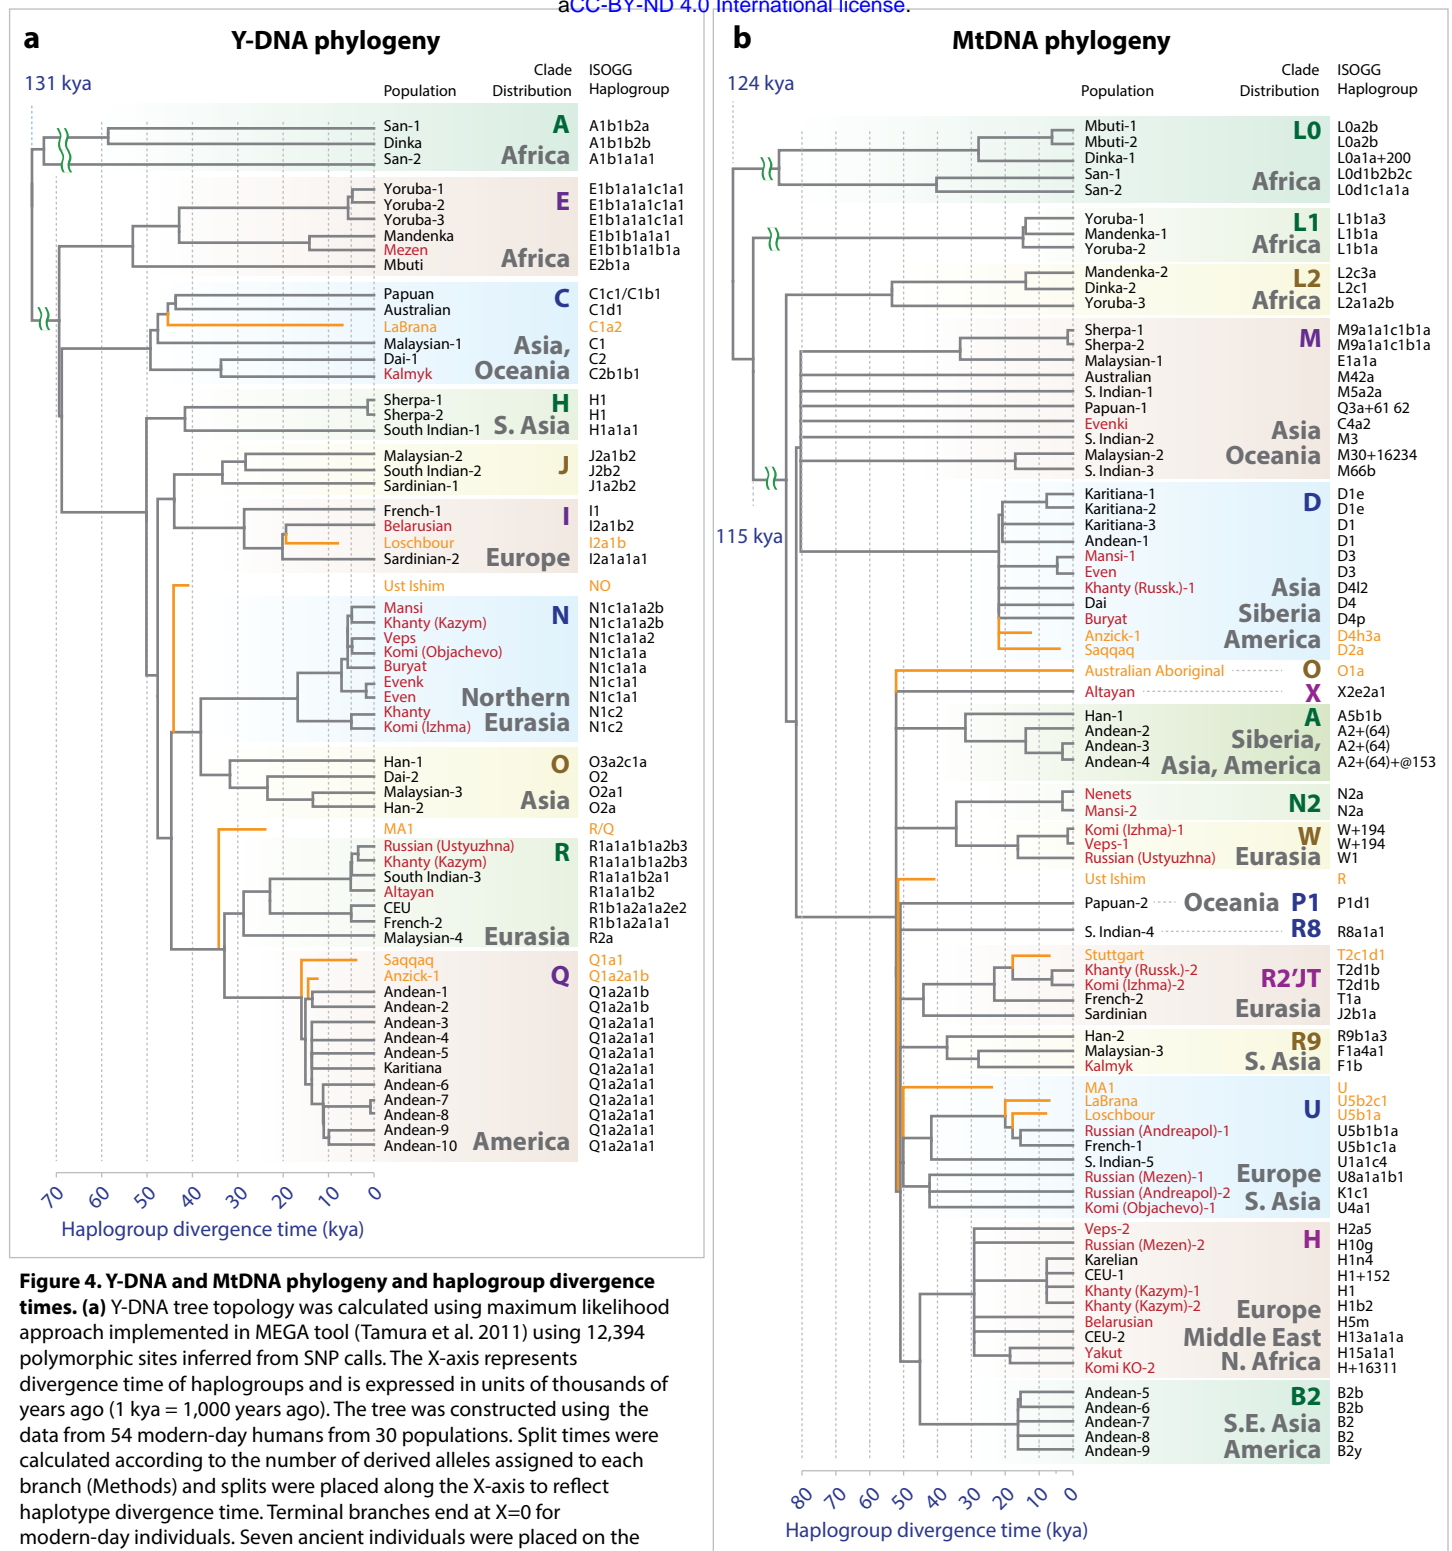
aCC-BY-ND 4.0 International license.

a Y-DNA phylogeny

131 kya

| Population | Clade Distribution | ISOGG Haplogroup |
|---|---|---|
| San-1 | A | A1b1b2a |
| Dinka | Africa | A1b1b2b |
| San-2 | | A1b1a1a1 |
| Yoruba-1 | E | E1b1a1a1c1a1 |
| Yoruba-2 | | E1b1a1a1c1a1 |
| Yoruba-3 | | E1b1a1a1c1a1 |
| Mandenka | | E1b1b1a1a1 |
| Mezen | | E1b1b1a1b1a |
| Mbuti | Africa | E2b1a |
| Papuan | C | C1c1/C1b1 |
| Australian | | C1d1 |
| LaBrana | | C1a2 |
| Malaysian-1 | Asia, | C1 |
| Dai-1 | | C2 |
| Kalmyk | Oceania | C2b1b1 |
| Sherpa-1 | H | H1 |
| Sherpa-2 | | H1 |
| South Indian-1 | S. Asia | H1a1a1 |
| Malaysian-2 | | J2a1b2 |
| South Indian-2 | J | J2b2 |
| Sardinian-1 | | J1a2b2 |
| French-1 | I | I1 |
| Belarusian | | I2a1b2 |
| Loschbour | | I2a1b |
| Sardinian-2 | Europe | I2a1a1a1 |
| Ust Ishim | | NO |
| Mansi | N | N1c1a1a2b |
| Khanty (Kazym) | | N1c1a1a2b |
| Veps | | N1c1a1a2 |
| Komi (Objachevo) | | N1c1a1a |
| Buryat | | N1c1a1a |
| Evenk | | N1c1a1 |
| Even | Northern | N1c1a1 |
| Khanty | | N1c2 |
| Komi (Izhma) | Eurasia | N1c2 |
| Han-1 | O | O3a2c1a |
| Dai-2 | | O2 |
| Malaysian-3 | | O2a1 |
| Han-2 | Asia | O2a |
| MA1 | | R/Q |
| Russian (Ustyuzhna) | R | R1a1a1b1a2b3 |
| Khanty (Kazym) | | R1a1a1b1a2b3 |
| South Indian-3 | | R1a1a1b2a1 |
| Altayan | | R1a1a1b2 |
| CEU | | R1b1a2a1a2e2 |
| French-2 | | R1b1a2a1a1 |
| Malaysian-4 | Eurasia | R2a |
| Saqqaq | Q | Q1a1 |
| Anzick-1 | | Q1a2a1b |
| Andean-1 | | Q1a2a1b |
| Andean-2 | | Q1a2a1b |
| Andean-3 | | Q1a2a1a1 |
| Andean-4 | | Q1a2a1a1 |
| Andean-5 | | Q1a2a1a1 |
| Karitiana | | Q1a2a1a1 |
| Andean-6 | | Q1a2a1a1 |
| Andean-7 | | Q1a2a1a1 |
| Andean-8 | | Q1a2a1a1 |
| Andean-9 | | Q1a2a1a1 |
| Andean-10 | America | Q1a2a1a1 |

70 60 50 40 30 20 10 0
Haplogroup divergence time (kya)

b MtDNA phylogeny

124 kya
115 kya

| Population | Clade Distribution | ISOGG Haplogroup |
|---|---|---|
| Mbuti-1 | L0 | L0a2b |
| Mbuti-2 | | L0a2b |
| Dinka-1 | | L0a1a+200 |
| San-1 | | L0d1b2b2c |
| San-2 | Africa | L0d1c1a1a |
| Yoruba-1 | L1 | L1b1a3 |
| Mandenka-1 | | L1b1a |
| Yoruba-2 | Africa | L1b1a |
| Mandenka-2 | L2 | L2c3a |
| Dinka-2 | | L2c1 |
| Yoruba-3 | Africa | L2a1a2b |
| Sherpa-1 | M | M9a1a1c1b1a |
| Sherpa-2 | | M9a1a1c1b1a |
| Malaysian-1 | | E1a1a |
| Australian | | M42a |
| S. Indian-1 | | M5a2a |
| Papuan-1 | | Q3a+61 62 |
| Evenki | | C4a2 |
| S. Indian-2 | Asia | M3 |
| Malaysian-2 | Oceania | M30+16234 |
| S. Indian-3 | | M66b |
| Karitiana-1 | D | D1e |
| Karitiana-2 | | D1e |
| Karitiana-3 | | D1 |
| Andean-1 | | D1 |
| Mansi-1 | | D3 |
| Even | | D3 |
| Khanty (Russk.)-1 | Asia | D4l2 |
| Dai | | D4 |
| Buryat | Siberia | D4p |
| Anzick-1 | America | D4h3a |
| Saqqaq | | D2a |
| Australian Aboriginal | O | O1a |
| Altayan | X | X2e2a1 |
| Han-1 | A | A5b1b |
| Andean-2 | Siberia, | A2+(64) |
| Andean-3 | | A2+(64) |
| Andean-4 | Asia, America | A2+(64)+@153 |
| Nenets | N2 | N2a |
| Mansi-2 | | N2a |
| Komi (Izhma)-1 | W | W+194 |
| Veps-1 | | W+194 |
| Russian (Ustyuzhna) | Eurasia | W1 |
| Ust Ishim | | R |
| Papuan-2 | Oceania P1 | P1d1 |
| S. Indian-4 | R8 | R8a1a1 |
| Stuttgart | | T2c1d1 |
| Khanty (Russk.)-2 | R2'JT | T2d1b |
| Komi (Izhma)-2 | | T2d1b |
| French-2 | | T1a |
| Sardinian | Eurasia | J2b1a |
| Han-2 | R9 | R9b1a3 |
| Malaysian-3 | | F1a4a1 |
| Kalmyk | S. Asia | F1b |
| MA1 | | U |
| LaBrana | U | U5b2c1 |
| Loschbour | | U5b1a |
| Russian (Andreapol)-1 | | U5b1b1a |
| French-1 | | U5b1c1a |
| S. Indian-5 | | U1a1c4 |
| Russian (Mezen)-1 | Europe | U8a1a1b1 |
| Russian (Andreapol)-2 | S. Asia | K1c1 |
| Komi (Objachevo)-1 | | U4a1 |
| Veps-2 | H | H2a5 |
| Russian (Mezen)-2 | | H10g |
| Karelian | | H1n4 |
| CEU-1 | | H1+152 |
| Khanty (Kazym)-1 | | H1 |
| Khanty (Kazym)-2 | Europe | H1b2 |
| Belarusian | | H5m |
| CEU-2 | Middle East | H13a1a1a |
| Yakut | | H15a1a1 |
| Komi KO-2 | N. Africa | H+16311 |
| Andean-5 | B2 | B2b |
| Andean-6 | | B2b |
| Andean-7 | S.E. Asia | B2 |
| Andean-8 | | B2 |
| Andean-9 | America | B2y |

80 70 60 50 40 30 20 10 0
Haplogroup divergence time (kya)

**Figure 4. Y-DNA and MtDNA phylogeny and haplogroup divergence times. (a)** Y-DNA tree topology was calculated using maximum likelihood approach implemented in MEGA tool (Tamura et al. 2011) using 12,394 polymorphic sites inferred from SNP calls. The X-axis represents divergence time of haplogroups and is expressed in units of thousands of years ago (1 kya = 1,000 years ago). The tree was constructed using the data from 54 modern-day humans from 30 populations. Split times were calculated according to the number of derived alleles assigned to each branch (Methods) and splits were placed along the X-axis to reflect haplotype divergence time. Terminal branches end at X=0 for modern-day individuals. Seven ancient individuals were placed on the